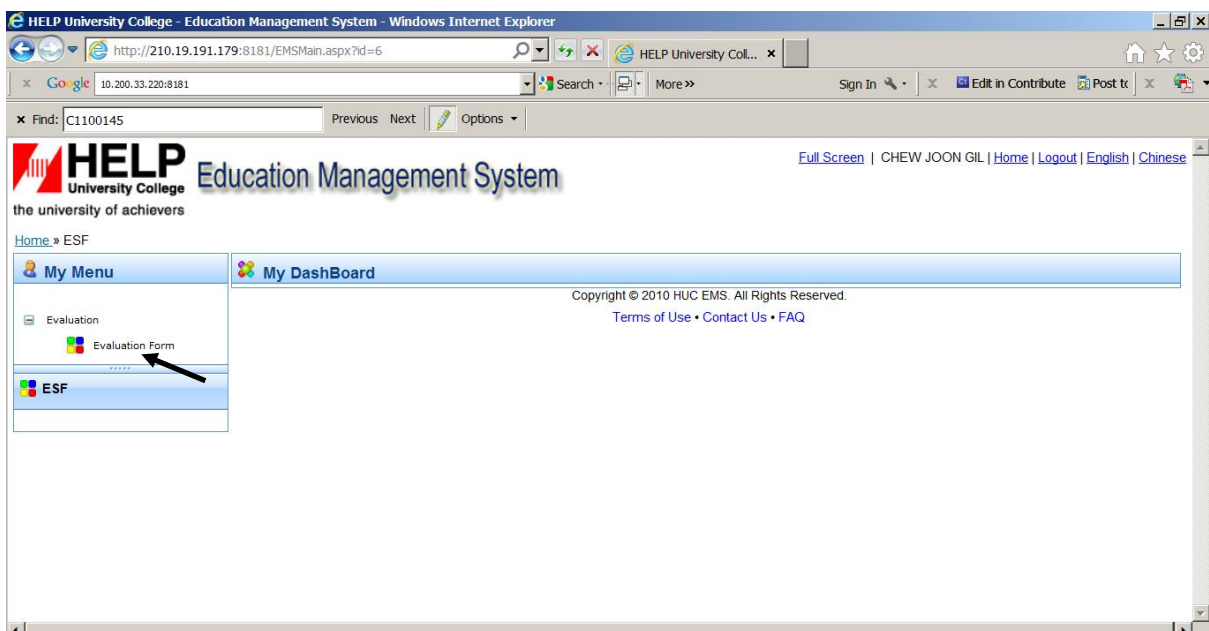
HELP University College - Education Management System - Windows Internet Explorer

http://210.19.191.179:8181/EMSMain.aspx?id=6

HELP University Coll... ×

Google 10.200.33.220:8181

Search · More »

Sign In · Edit in Contribute Post to

× Find: C1100145 Previous Next Options

HELP University College
the university of achievers

Education Management System

Full Screen | CHEW JOON GIL | Home | Logout | English | Chinese

Home » ESF

My Menu

Evaluation

Evaluation Form

ESF

My DashBoard

Copyright © 2010 HUC EMS. All Rights Reserved.

Terms of Use • Contact Us • FAQ